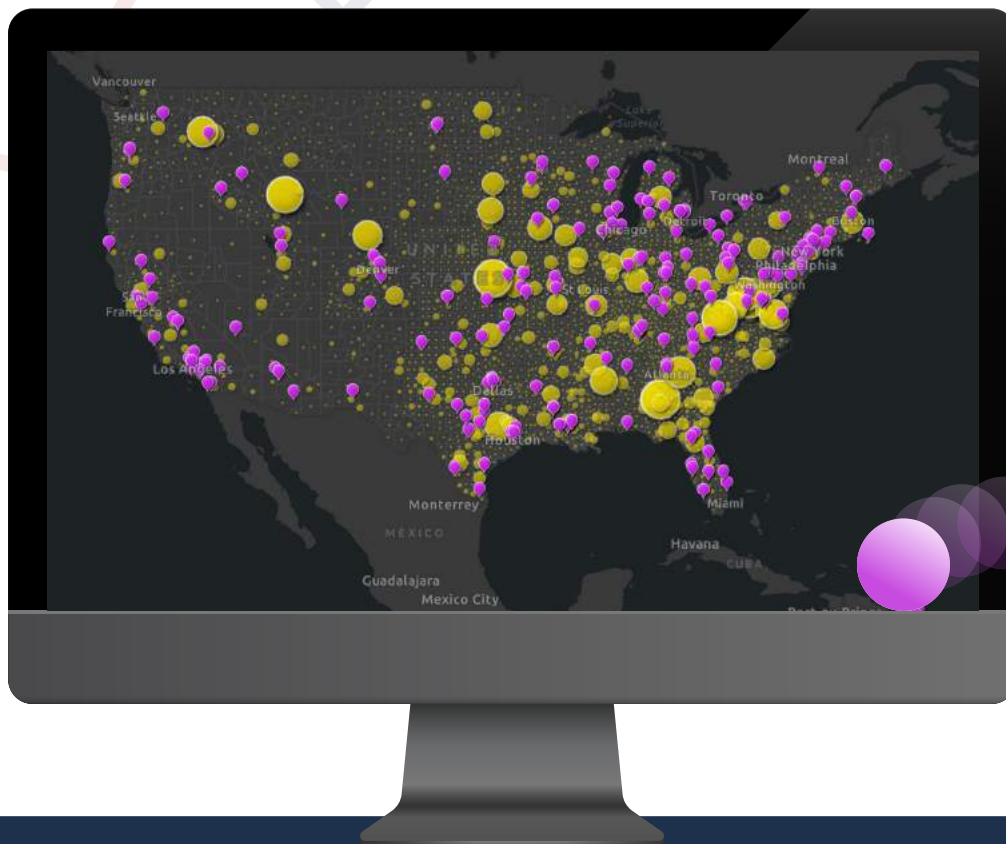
Vancouver
Seattle
Lake Superior
Montreal
Toronto
Boston
Detroit
Chicago
New York
Philadelphia
Washington
UNITED STATES
Denver
San Francisco
St Louis
Los Angeles
Dallas
Atlanta
Houston
Monterrey
Miami
MEXICO
Havana
CUBA
Guadalajara
Mexico City